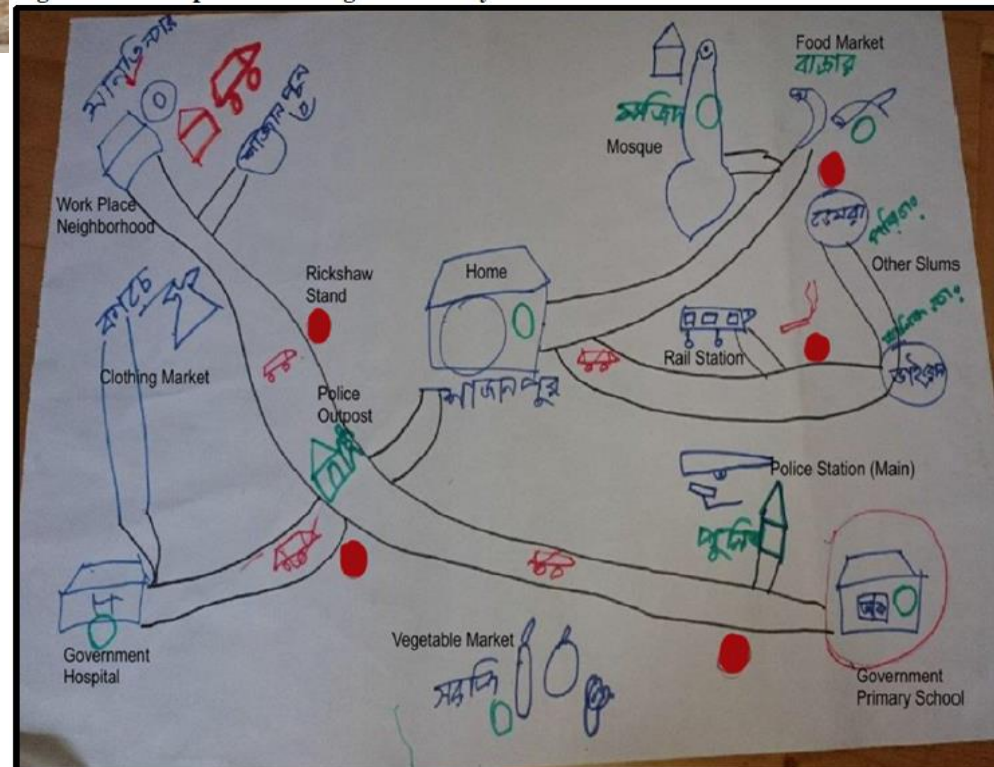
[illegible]

সান্তিনগর

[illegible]

Work Place Neighborhood

কাপড়

Clothing Market

Rickshaw Stand

Police Outpost

Home

কাজলপুর

মসজিদ

Mosque

Food Market
বাজার

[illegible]

Other Slums

Rail Station

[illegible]

Police Station (Main)

পুলিশ

Government Hospital

Vegetable Market

সবজি

Government Primary School